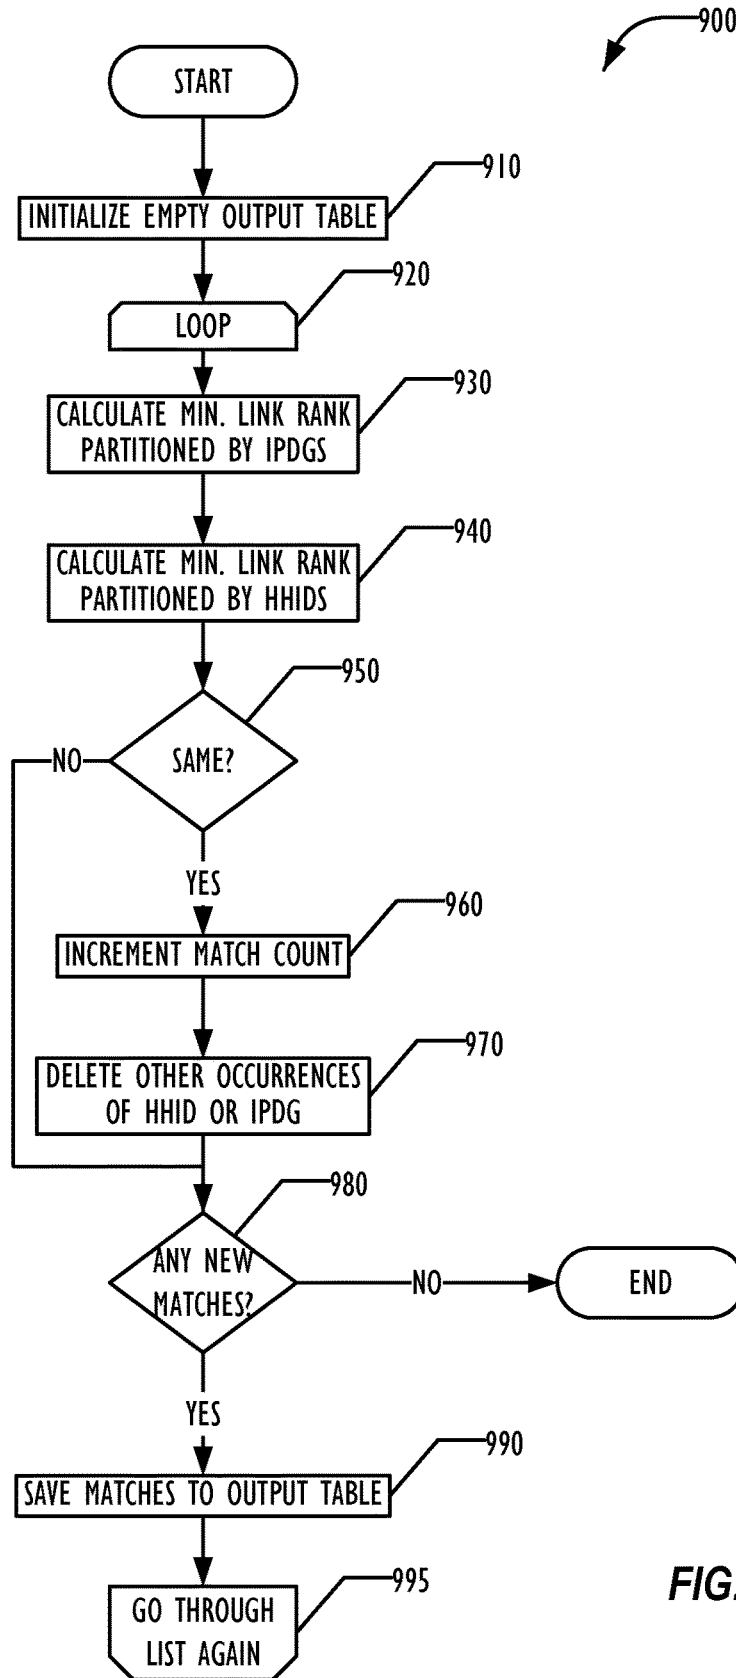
900

START

910

INITIALIZE EMPTY OUTPUT TABLE

920

LOOP

930

CALCULATE MIN. LINK RANK PARTITIONED BY IPDGS

940

CALCULATE MIN. LINK RANK PARTITIONED BY HHIDS

950

NO

SAME?

YES

960

INCREMENT MATCH COUNT

970

DELETE OTHER OCCURRENCES OF HHID OR IPDG

980

ANY NEW MATCHES?

NO

END

YES

990

SAVE MATCHES TO OUTPUT TABLE

995

GO THROUGH LIST AGAIN

FIG.